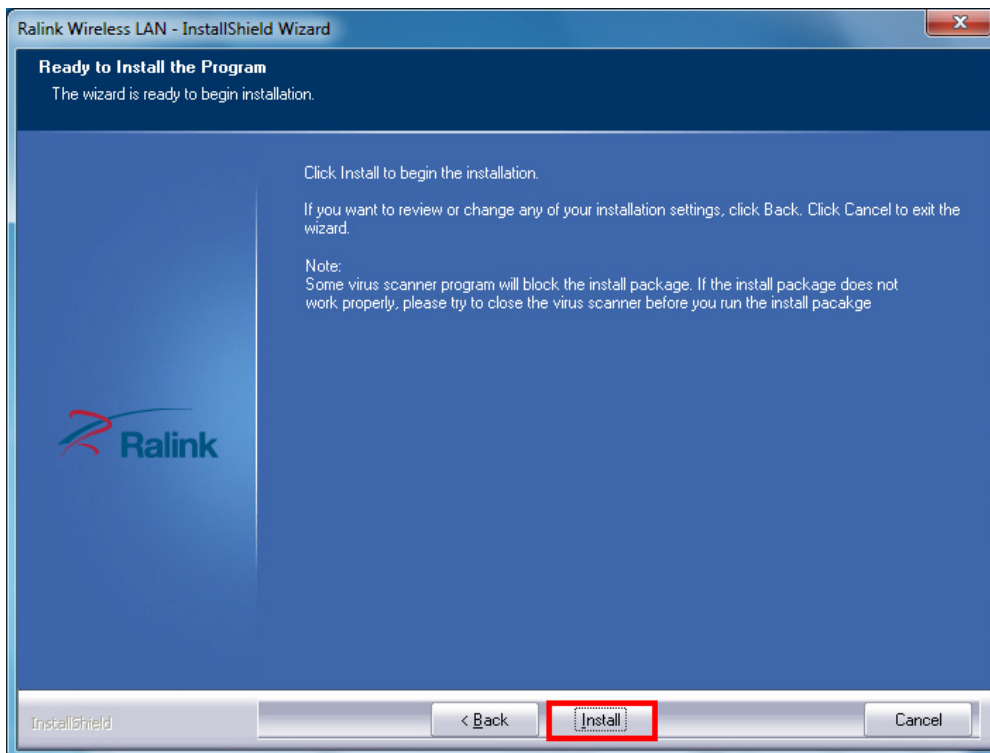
Ralink Wireless LAN - InstallShield Wizard

Ready to Install the Program

The wizard is ready to begin installation.

Click Install to begin the installation.

If you want to review or change any of your installation settings, click Back. Click Cancel to exit the wizard.

Note:
Some virus scanner program will block the install package. If the install package does not work properly, please try to close the virus scanner before you run the install pacakge

Ralink

InstallShield

< Back

Install

Cancel